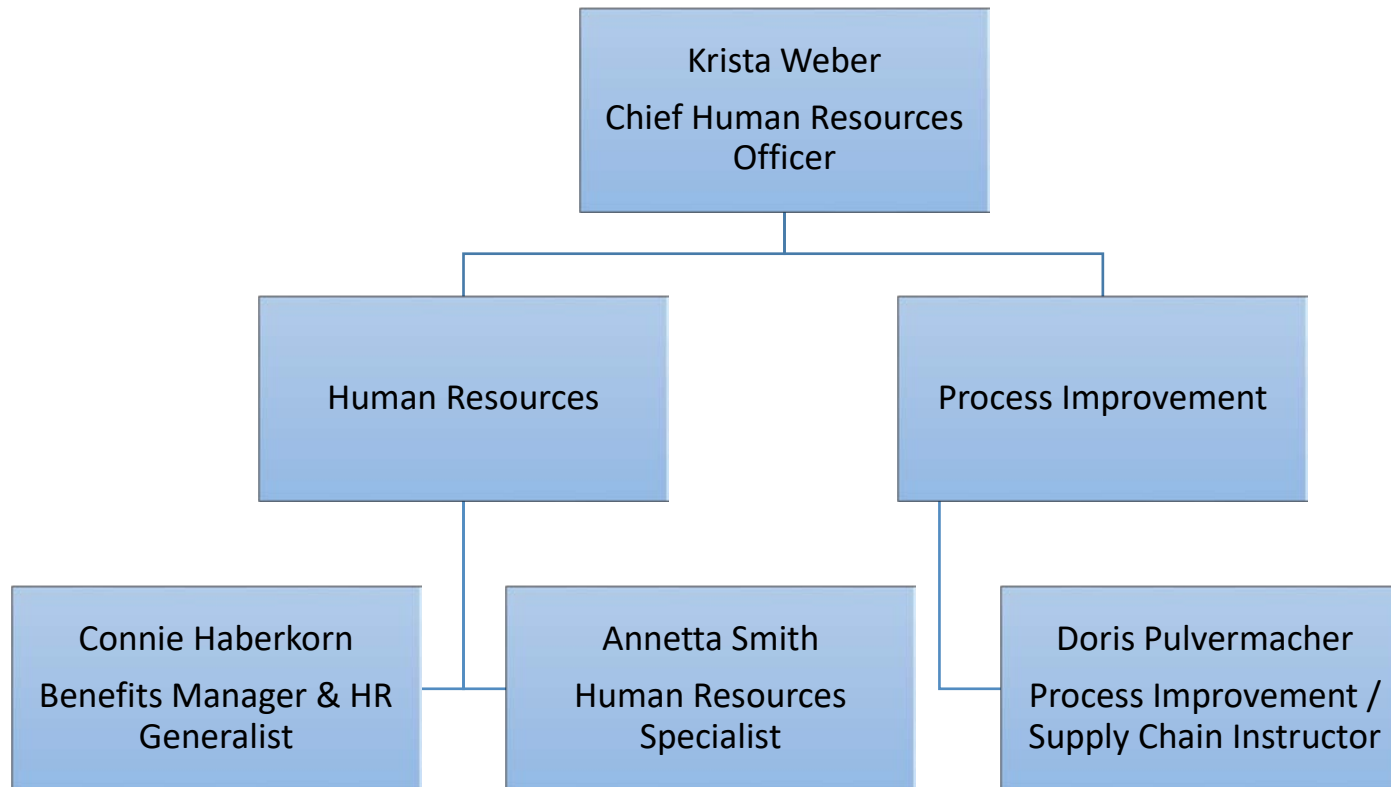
Krista Weber
Chief Human Resources Officer

Human Resources

Process Improvement

Connie Haberkorn
Benefits Manager & HR Generalist

Annetta Smith
Human Resources Specialist

Doris Pulvermacher
Process Improvement / Supply Chain Instructor